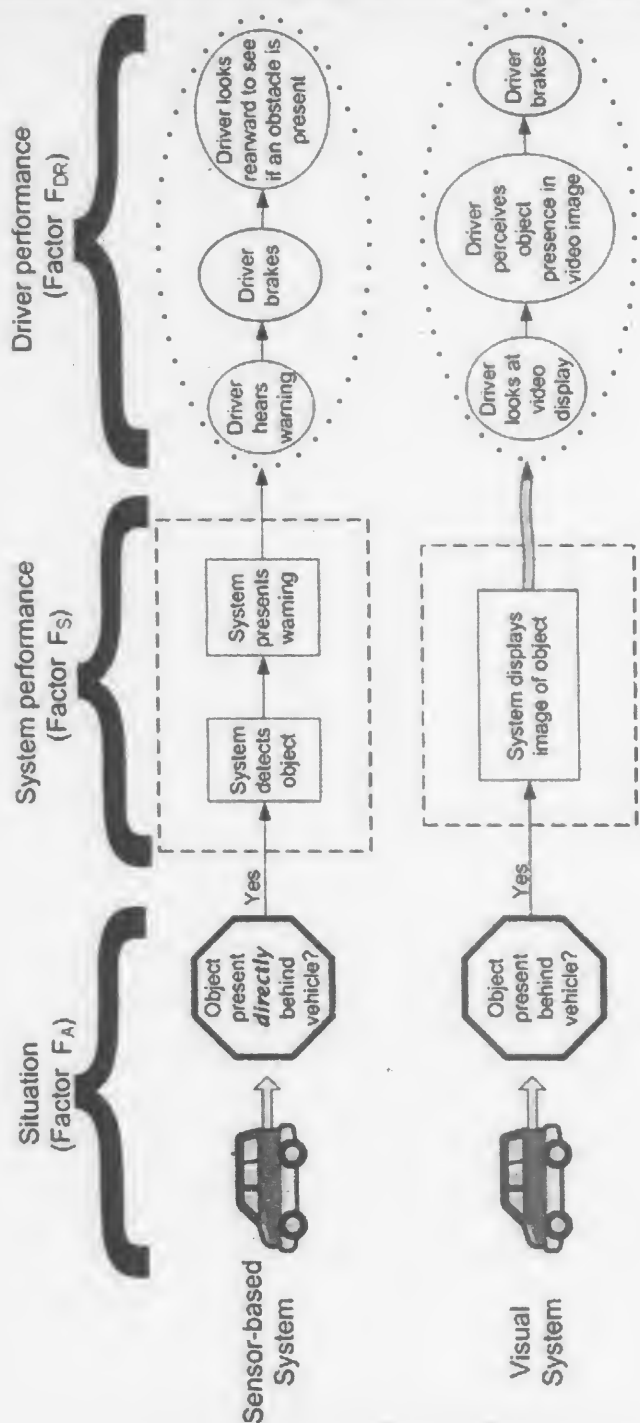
Situation (Factor $F_A$)

System performance (Factor $F_S$)

Driver performance (Factor $F_{DR}$)

Sensor-based System

Object present *directly* behind vehicle?

Yes

System detects object

System presents warning

Driver hears warning

Driver brakes

Driver looks rearward to see if an obstacle is present

Visual System

Object present behind vehicle?

Yes

System displays image of object

Driver looks at video display

Driver perceives object presence in video image

Driver brakes